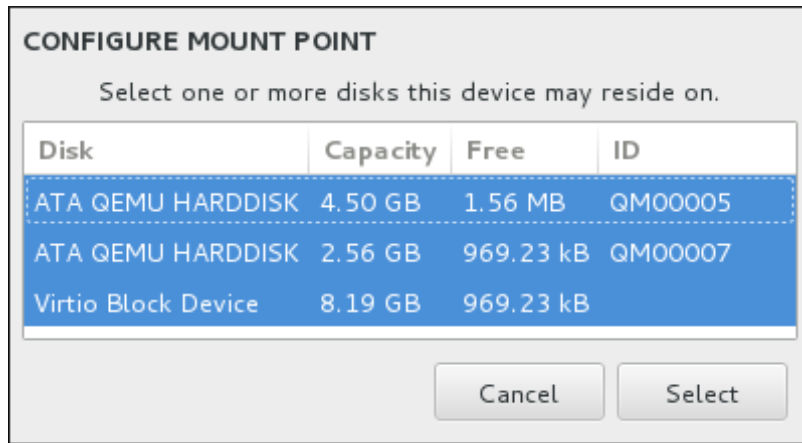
CONFIGURE MOUNT POINT

Select one or more disks this device may reside on.

| Disk | Capacity | Free | ID |
|---|---|---|---|
| ATA QEMU HARDDISK | 4.50 GB | 1.56 MB | QM00005 |
| ATA QEMU HARDDISK | 2.56 GB | 969.23 kB | QM00007 |
| Virtio Block Device | 8.19 GB | 969.23 kB | |

Cancel Select